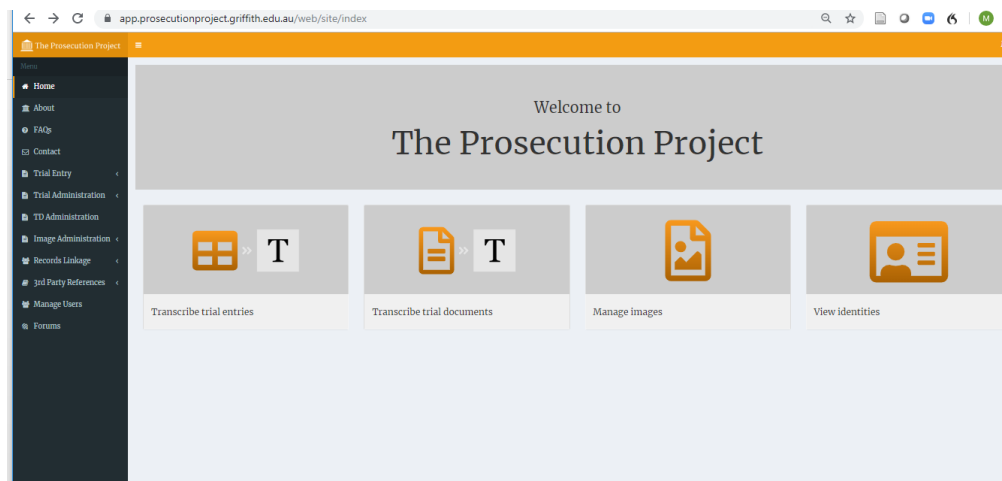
app.prosecutionproject.griffith.edu.au/web/site/index

The Prosecution Project

Menu

Home

About

FAQs

Contact

Trial Entry

Trial Administration

TD Administration

Image Administration

Records Linkage

3rd Party References

Manage Users

Forums

Welcome to

The Prosecution Project

T

Transcribe trial entries

T

Transcribe trial documents

Manage images

View identities